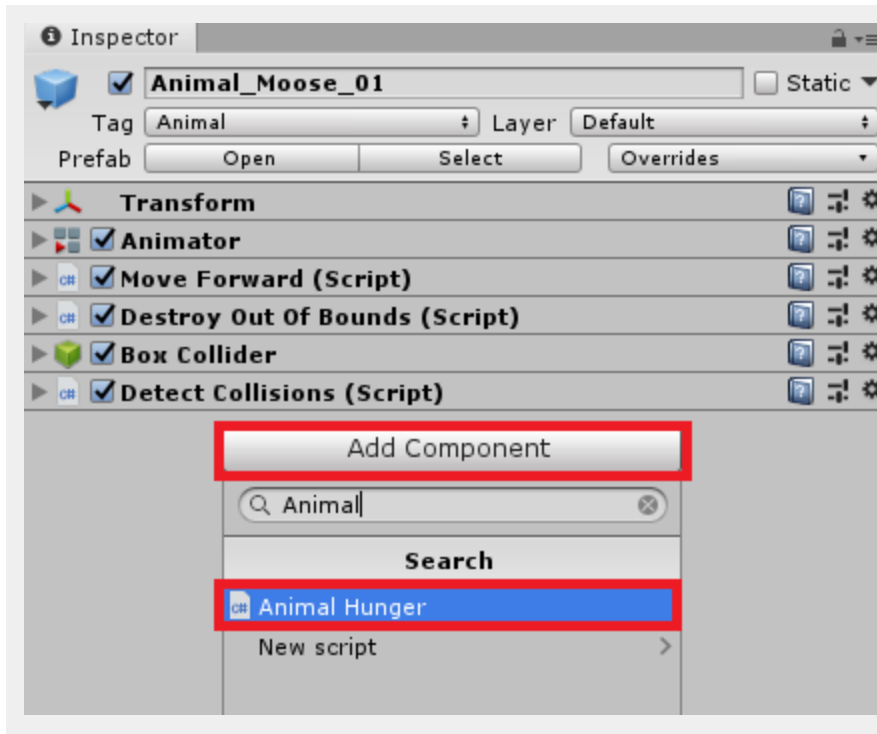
Inspector

Animal_Moose_01

Static

Tag Animal

Layer Default

Prefab Open Select

Overrides

Transform

Animator

Move Forward (Script)

Destroy Out Of Bounds (Script)

Box Collider

Detect Collisions (Script)

Add Component

Animal

Search

Animal Hunger

New script